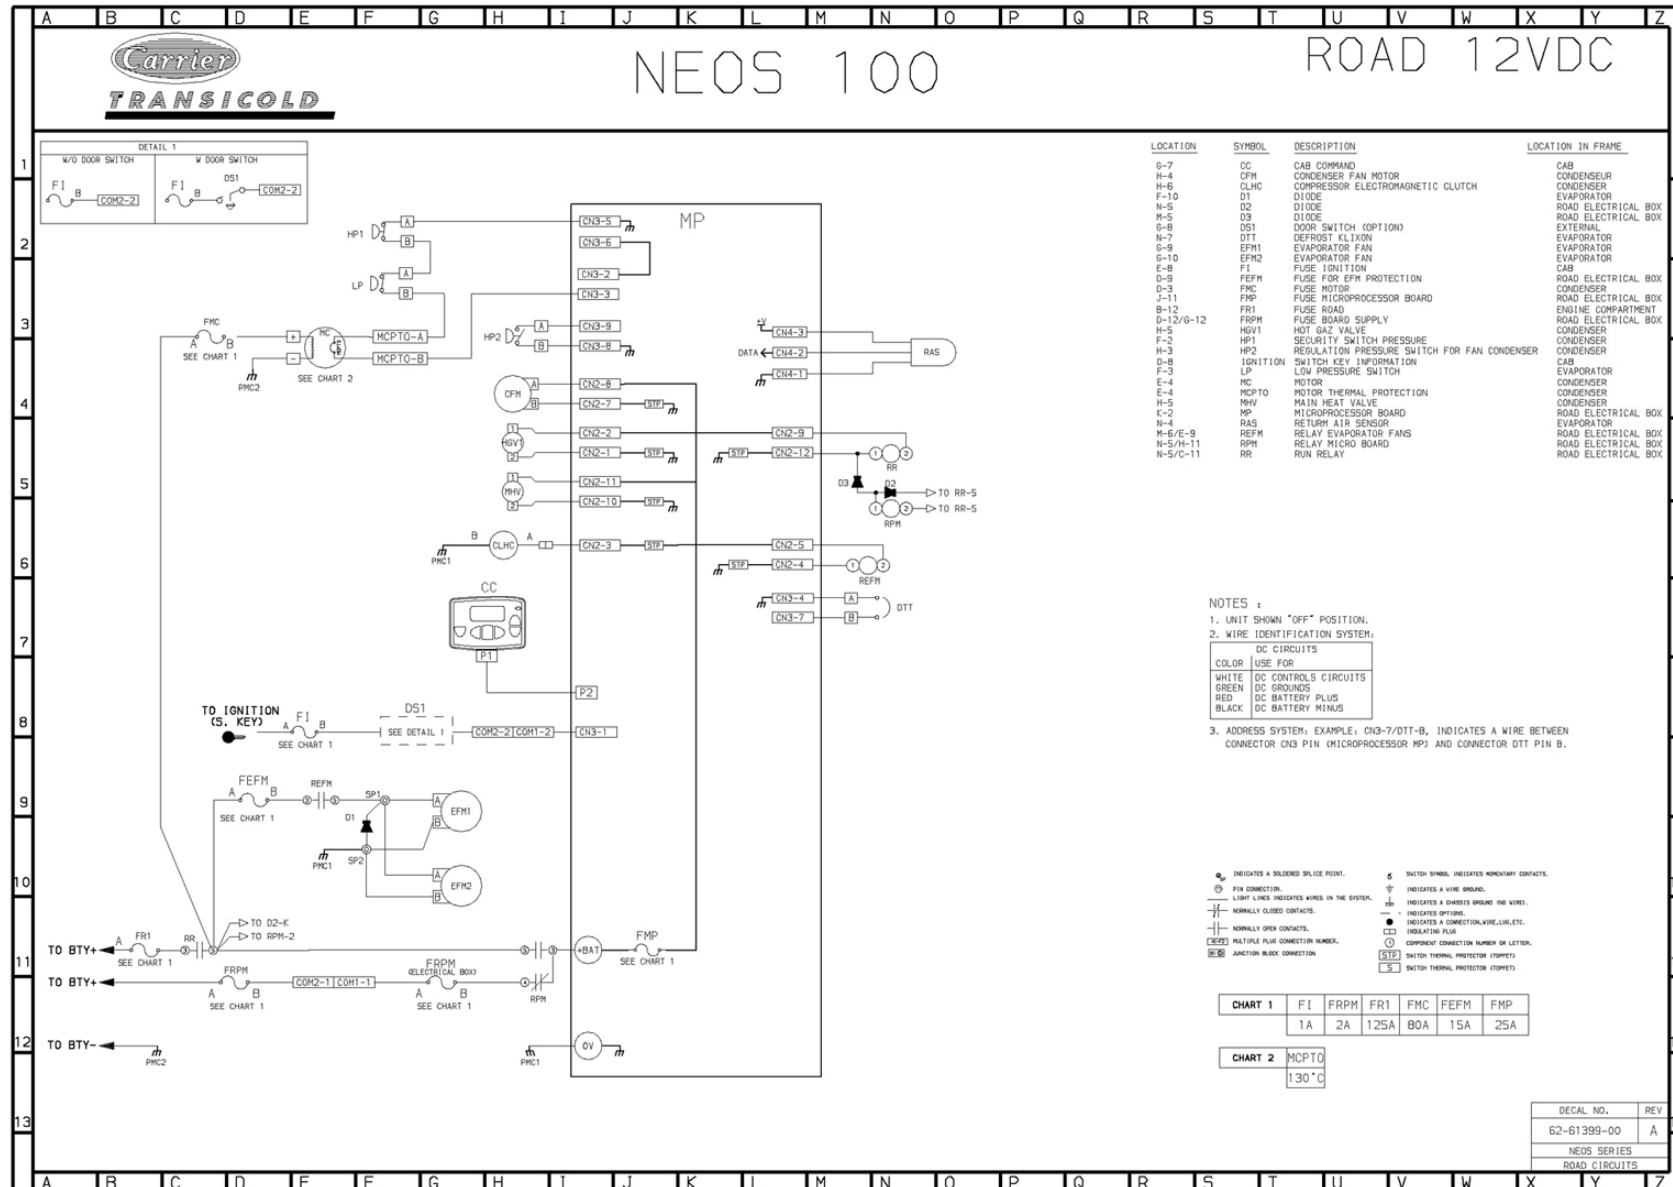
A B C D E F G H I J K L M N O P Q R S T U V W X Y Z

Carrier
TRANSICOLD

NEOS 100

ROAD 12VDC

| LOCATION | SYMBOL | DESCRIPTION | LOCATION IN FRAME |
|---|---|---|---|
| G-7 | CC | CAB COMMAND | CAB |
| H-4 | CFM | CONDENSER FAN MOTOR | CONDENSEUR |
| H-6 | CLHC | COMPRESSOR ELECTROMAGNETIC CLUTCH | CONDENSER |
| F-10 | D1 | DIODE | EVAPORATOR |
| N-5 | D2 | DIODE | ROAD ELECTRICAL BOX |
| M-5 | D3 | DIODE | ROAD ELECTRICAL BOX |
| G-8 | DS1 | DOOR SWITCH (OPTION) | EXTERNAL |
| N-7 | DTT | DEFROST KLIXON | EVAPORATOR |
| G-9 | EFM1 | EVAPORATOR FAN | EVAPORATOR |
| G-10 | EFM2 | EVAPORATOR FAN | EVAPORATOR |
| E-8 | FI | FUSE IGNITION | CAB |
| D-9 | FEFM | FUSE FOR EFM PROTECTION | ROAD ELECTRICAL BOX |
| D-3 | FMC | FUSE MOTOR | CONDENSER |
| J-11 | FMP | FUSE MICROPROCESSOR BOARD | ROAD ELECTRICAL BOX |
| B-12 | FR1 | FUSE ROAD | ENGINE COMPARTMENT |
| D-12/G-12 | FRPM | FUSE BOARD SUPPLY | ROAD ELECTRICAL BOX |
| H-5 | HGV1 | HOT GAZ VALVE | CONDENSER |
| F-2 | HP1 | SECURITY SWITCH PRESSURE | CONDENSER |
| H-3 | HP2 | REGULATION PRESSURE SWITCH FOR FAN CONDENSER | CONDENSER |
| D-8 | IGNITION | SWITCH KEY INFORMATION | CAB |
| F-3 | LP | LOW PRESSURE SWITCH | EVAPORATOR |
| E-4 | MC | MOTOR | CONDENSER |
| E-4 | MCPTO | MOTOR THERMAL PROTECTION | CONDENSER |
| H-5 | MHV | MAIN HEAT VALVE | CONDENSER |
| K-2 | MP | MICROPROCESSOR BOARD | ROAD ELECTRICAL BOX |
| N-4 | RAS | RETURN AIR SENSOR | EVAPORATOR |
| M-6/E-9 | REFM | RELAY EVAPORATOR FANS | ROAD ELECTRICAL BOX |
| N-5/H-11 | RPM | RELAY MICRO BOARD | ROAD ELECTRICAL BOX |
| N-5/C-11 | RR | RUN RELAY | ROAD ELECTRICAL BOX |

DETAIL 1
W/O DOOR SWITCH
W DOOR SWITCH
FI B COM2-2
FI B DS1 COM2-2

MP
HP1 A B CN3-5 CN3-6
LP A B CN3-2 CN3-3
FMC A B SEE CHART 1 PMC2
MC + - MCPTO-A MCPTO-B SEE CHART 2
HP2 A B CN3-9 CN3-8
+V CN4-3 DATA CN4-2 CN4-1 RAS
CFM A B CN2-8 CN2-7 STP
HGV1 1 2 CN2-2 CN2-1 STP CN2-9 STP CN2-12 1 2 RR
MHV 1 2 CN2-11 CN2-10 STP D3 D2 TO RR-5 TO RR-5 1 2 RPM
B CLHC A PMC1 CN2-3 STP CN2-5 STP CN2-4 1 2 REFM
CN3-4 A CN3-7 B DTT
CC
P1 P2
TO IGNITION (S. KEY) FI A B SEE CHART 1 DS1 SEE DETAIL 1 COM2-2 COM1-2 CN3-1
FEFM A B SEE CHART 1 REFM 3 5 SP1 A EFM1 B D1 PMC1 SP2 A EFM2 B
TO D2-K TO RPM-2
TO BTY+ A FR1 B SEE CHART 1 RR 3 5 +BAT FMP SEE CHART 1
TO BTY+ FRPM A B SEE CHART 1 COM2-1 COM1-1 FRPM (ELECTRICAL BOX) A B SEE CHART 1 4 RPM
TO BTY- PMC2 PMC1 OV

NOTES :
1. UNIT SHOWN "OFF" POSITION.
2. WIRE IDENTIFICATION SYSTEM:

| DC CIRCUITS | |
|---|---|
| COLOR | USE FOR |
| WHITE | DC CONTROLS CIRCUITS |
| GREEN | DC GROUNDS |
| RED | DC BATTERY PLUS |
| BLACK | DC BATTERY MINUS |

3. ADDRESS SYSTEM: EXAMPLE: CN3-7/DTT-B, INDICATES A WIRE BETWEEN CONNECTOR CN3 PIN (MICROPROCESSOR MP) AND CONNECTOR DTT PIN B.

INDICATES A SOLDERED SPLICE POINT.
PIN CONNECTION.
LIGHT LINES INDICATES WIRES IN THE SYSTEM.
NORMALLY CLOSED CONTACTS.
NORMALLY OPEN CONTACTS.
MULTIPLE PLUG CONNECTION NUMBER.
JUNCTION BLOCK CONNECTION
SWITCH SYMBOL INDICATES MOMENTARY CONTACTS.
INDICATES A WIRE GROUND.
INDICATES A CHASSIS GROUND (NO WIRE).
INDICATES OPTIONS.
INDICATES A CONNECTION, WIRE, LUG, ETC.
INSULATING PLUG
COMPONENT CONNECTION NUMBER OR LETTER.
STP SWITCH THERMAL PROTECTOR (TOPFET)
S SWITCH THERMAL PROTECTOR (TOPFET)

| CHART 1 | FI | FRPM | FR1 | FMC | FEFM | FMP |
|---|---|---|---|---|---|---|
| | 1A | 2A | 125A | 80A | 15A | 25A |

| CHART 2 | MCPTO |
|---|---|
| | 130°C |

| DECAL NO. | REV |
|---|---|
| 62-61399-00 | A |
| NEOS SERIES | |
| ROAD CIRCUITS | |

1 2 3 4 5 6 7 8 9 10 11 12 13